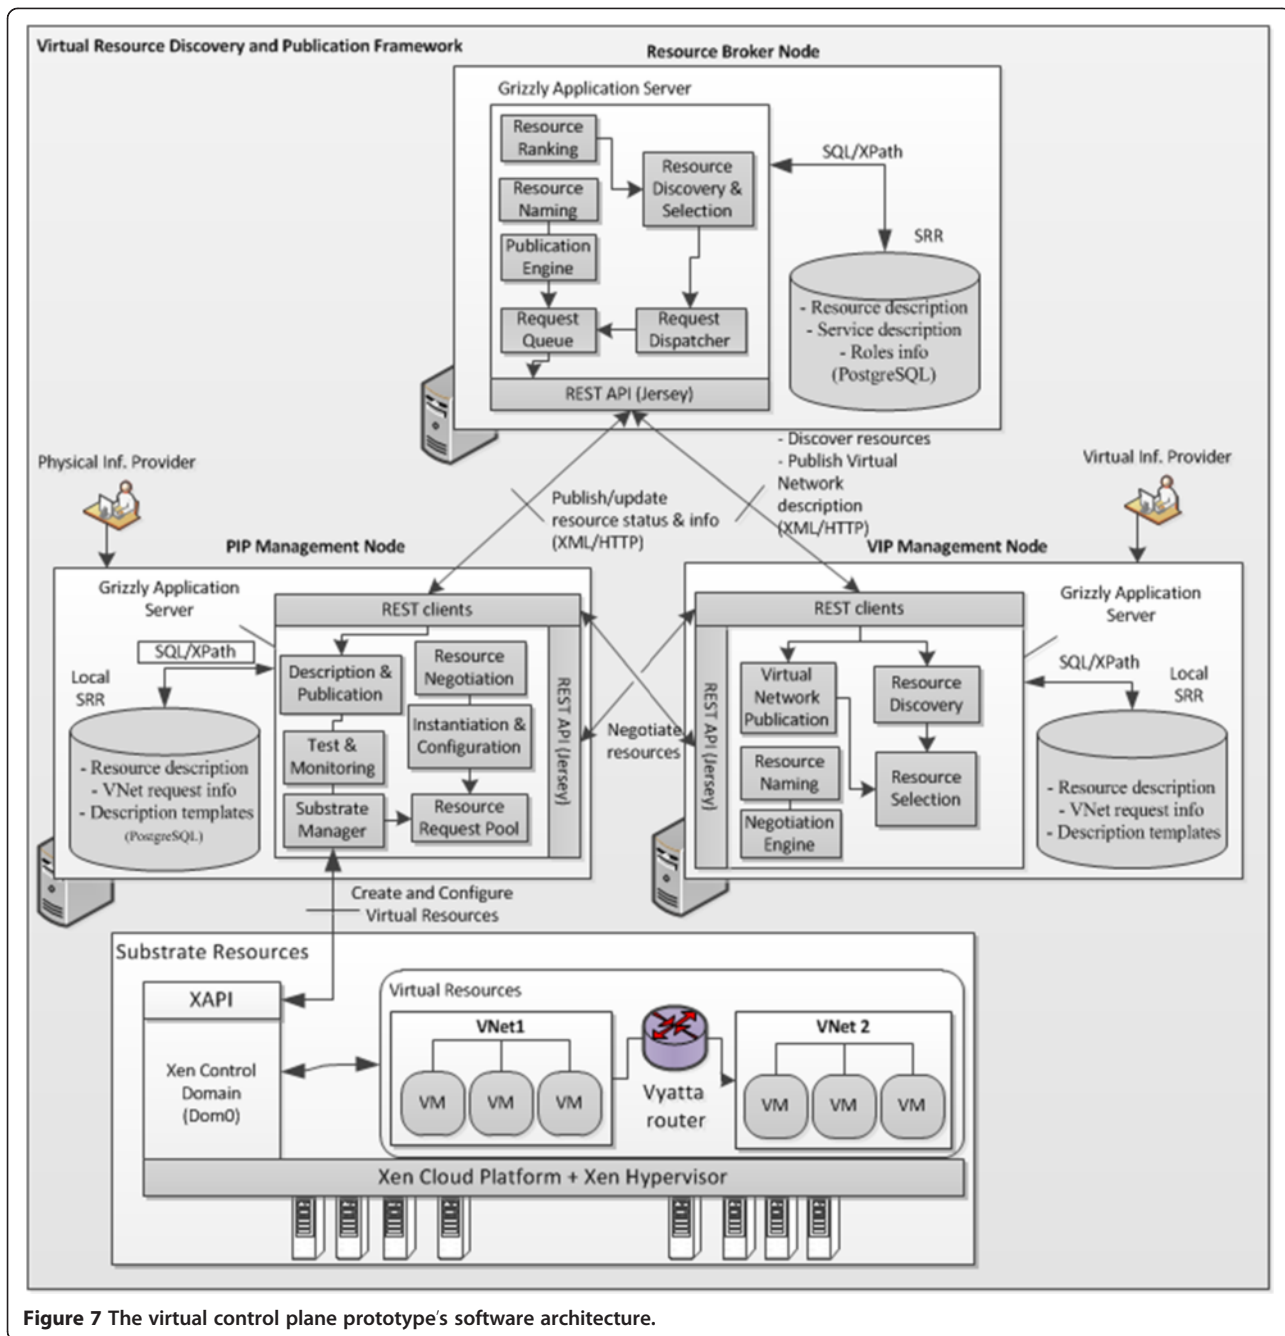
Virtual Resource Discovery and Publication Framework

Resource Broker Node

Grizzly Application Server

Resource Ranking

Resource Naming

Publication Engine

Request Queue

Resource Discovery & Selection

Request Dispatcher

REST API (Jersey)

SQL/XPath

SRR

- Resource description
- Service description
- Roles info
(PostgreSQL)

- Discover resources
- Publish Virtual Network description
(XML/HTTP)

Publish/update resource status & info
(XML/HTTP)

Physical Inf. Provider

Virtual Inf. Provider

PIP Management Node

VIP Management Node

Grizzly Application Server

SQL/XPath

Local SRR

- Resource description
- VNet request info
- Description templates
(PostgreSQL)

REST clients

Description & Publication

Resource Negotiation

Test & Monitoring

Instantiation & Configuration

Substrate Manager

Resource Request Pool

REST API (Jersey)

Negotiate resources

REST clients

REST API (Jersey)

Virtual Network Publication

Resource Discovery

Resource Naming

Resource Selection

Negotiation Engine

Grizzly Application Server

SQL/XPath

Local SRR

- Resource description
- VNet request info
- Description templates

Create and Configure Virtual Resources

Substrate Resources

XAPI

Xen Control Domain (Dom0)

Virtual Resources

VNet1

VM

VM

VM

Vyatta router

VNet 2

VM

VM

VM

Xen Cloud Platform + Xen Hypervisor

Figure 7 The virtual control plane prototype's software architecture.